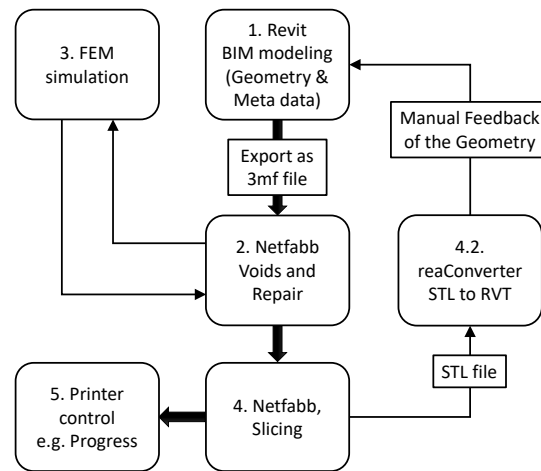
1. Revit BIM modeling (Geometry & Meta data)

3. FEM simulation

Manual Feedback of the Geometry

Export as 3mf file

2. Netfabb Voids and Repair

4.2. reaConverter STL to RVT

STL file

5. Printer control e.g. Progress

4. Netfabb, Slicing